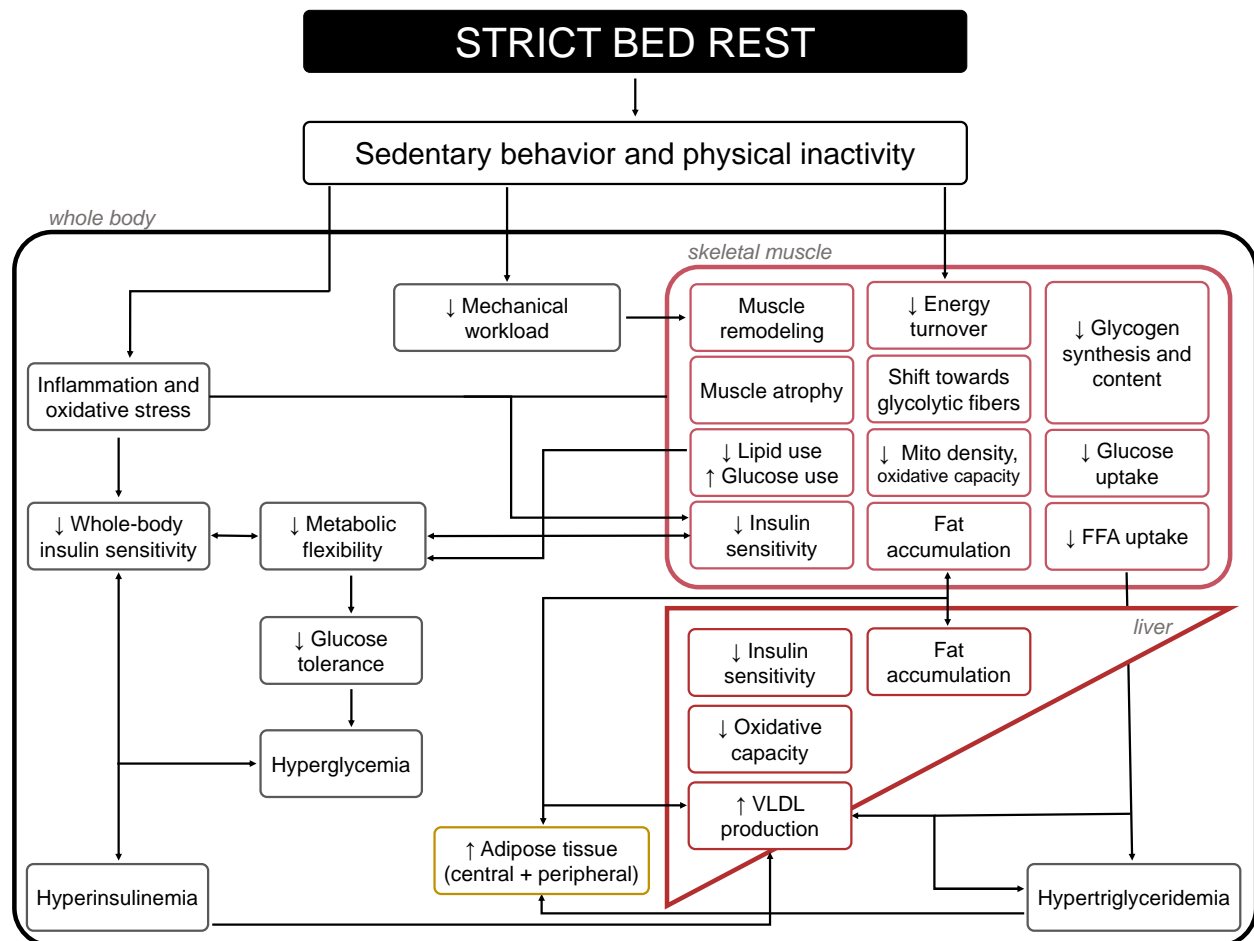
STRICT BED REST

Sedentary behavior and physical inactivity

whole body

skeletal muscle

↓ Mechanical workload

Muscle remodeling

↓ Energy turnover

↓ Glycogen synthesis and content

Inflammation and oxidative stress

Muscle atrophy

Shift towards glycolytic fibers

↓ Lipid use
↑ Glucose use

↓ Mito density, oxidative capacity

↓ Glucose uptake

↓ Whole-body insulin sensitivity

↓ Metabolic flexibility

↓ Insulin sensitivity

Fat accumulation

↓ FFA uptake

liver

↓ Glucose tolerance

↓ Insulin sensitivity

Fat accumulation

↓ Oxidative capacity

Hyperglycemia

↑ VLDL production

↑ Adipose tissue (central + peripheral)

Hyperinsulinemia

Hypertriglyceridemia